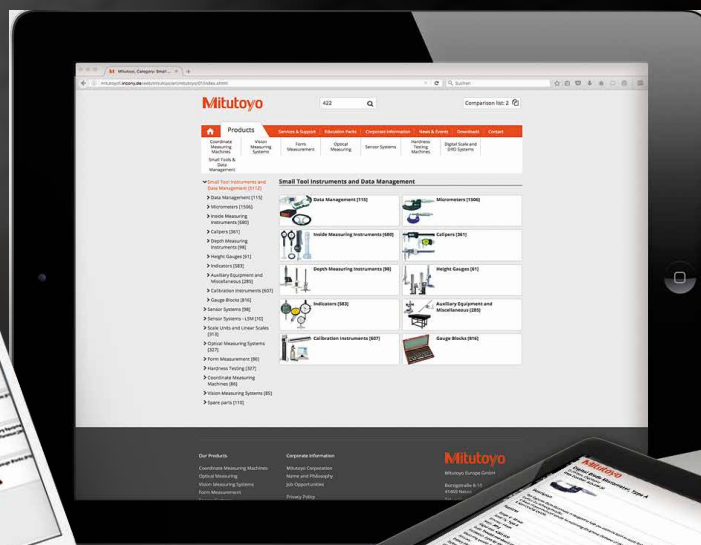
Mitutoyo: Category: Small... ×

Mitutoyo

422

Comparison list: 2

Products

Services & Support

Education Packs

Corporate Information

News & Events

Downloads

Contact

Coordinate Measuring Machines

Vision Measuring Systems

Form Measurement

Optical Measuring

Sensor Systems

Hardness Testing Machines

Digital Scale and DRO Systems

Small Tools & Data Management

Small Tool Instruments and Data Management (5112)

> Data Management [115]

> Micrometers [1506]

> Inside Measuring Instruments [680]

> Calipers [361]

> Depth Measuring Instruments [98]

> Height Gauges [61]

> Indicators [583]

> Auxiliary Equipment and Miscellaneous [285]

> Calibration Instruments [607]

> Gauge Blocks [816]

> Sensor Systems [98]

> Sensor Systems - LSM [10]

> Scale Units and Linear Scales [313]

> Optical Measuring Systems [327]

> Form Measurement [86]

> Hardness Testing [327]

> Coordinate Measuring Machines [86]

> Vision Measuring Systems [85]

> Spare parts [110]

Small Tool Instruments and Data Management

Data Management [115]

Micrometers [1506]

Inside Measuring Instruments [680]

Calipers [361]

Depth Measuring Instruments [98]

Height Gauges [61]

Indicators [583]

Auxiliary Equipment and Miscellaneous [285]

Calibration Instruments [607]

Gauge Blocks [816]

Our Products

Coordinate Measuring Machines

Optical Measuring

Vision Measuring Systems

Form Measurement

Corporate Information

Mitutoyo Corporation

Name and Philosophy

Job Opportunities

Privacy Policy

Mitutoyo

Mitutoyo Europe GmbH

Borsigstraße 8-10

41469 Neuss

Mitutoyo

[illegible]